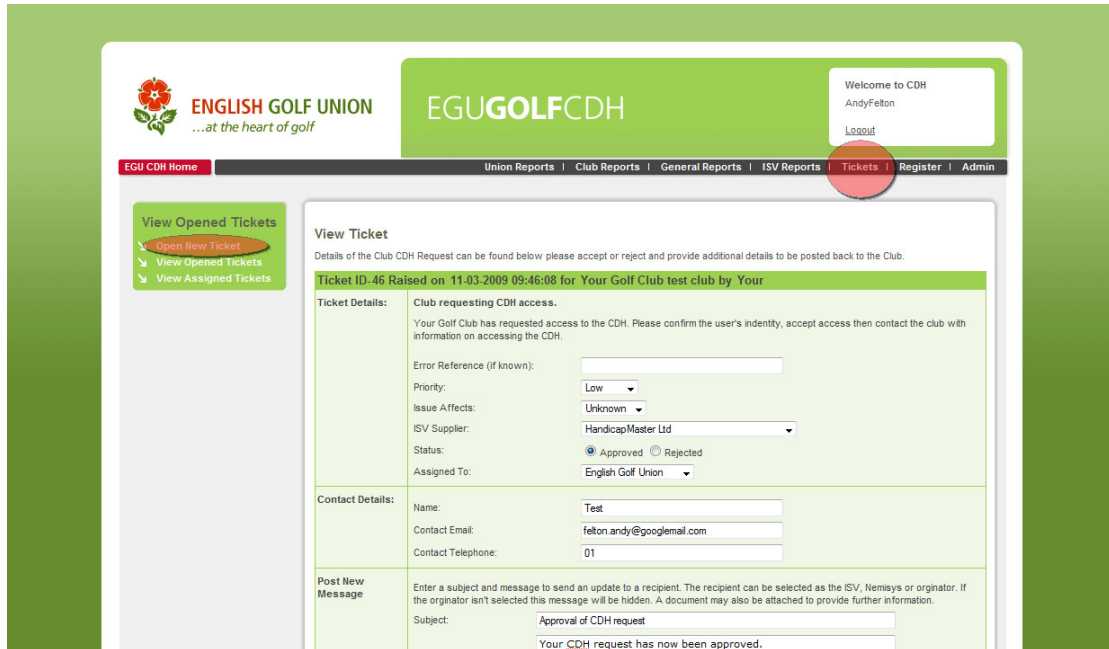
ENGLISH GOLF UNION
...at the heart of golf

EGUGOLFCDH

Welcome to CDH
AndyFelton
Logout

EGU CDH Home

Union Reports | Club Reports | General Reports | ISV Reports | Tickets | Register | Admin

View Opened Tickets
Open New Ticket
View Opened Tickets
View Assigned Tickets

View Ticket

Details of the Club CDH Request can be found below please accept or reject and provide additional details to be posted back to the Club.

Ticket ID-46 Raised on 11-03-2009 09:46:08 for Your Golf Club test club by Your

Ticket Details:

Club requesting CDH access.

Your Golf Club has requested access to the CDH. Please confirm the user's indentity, accept access then contact the club with information on accessing the CDH.

Error Reference (if known):
Priority: Low
Issue Affects: Unknown
ISV Supplier: HandicapMaster Ltd
Status: Approved Rejected
Assigned To: English Golf Union

Contact Details:

Name: Test
Contact Email: felton.andy@googlemail.com
Contact Telephone: 01

Post New Message

Enter a subject and message to send an update to a recipient. The recipient can be selected as the ISV, Nemisys or originator. If the orginator isn't selected this message will be hidden. A document may also be attached to provide further information.

Subject: Approval of CDH request
Your CDH request has now been approved.